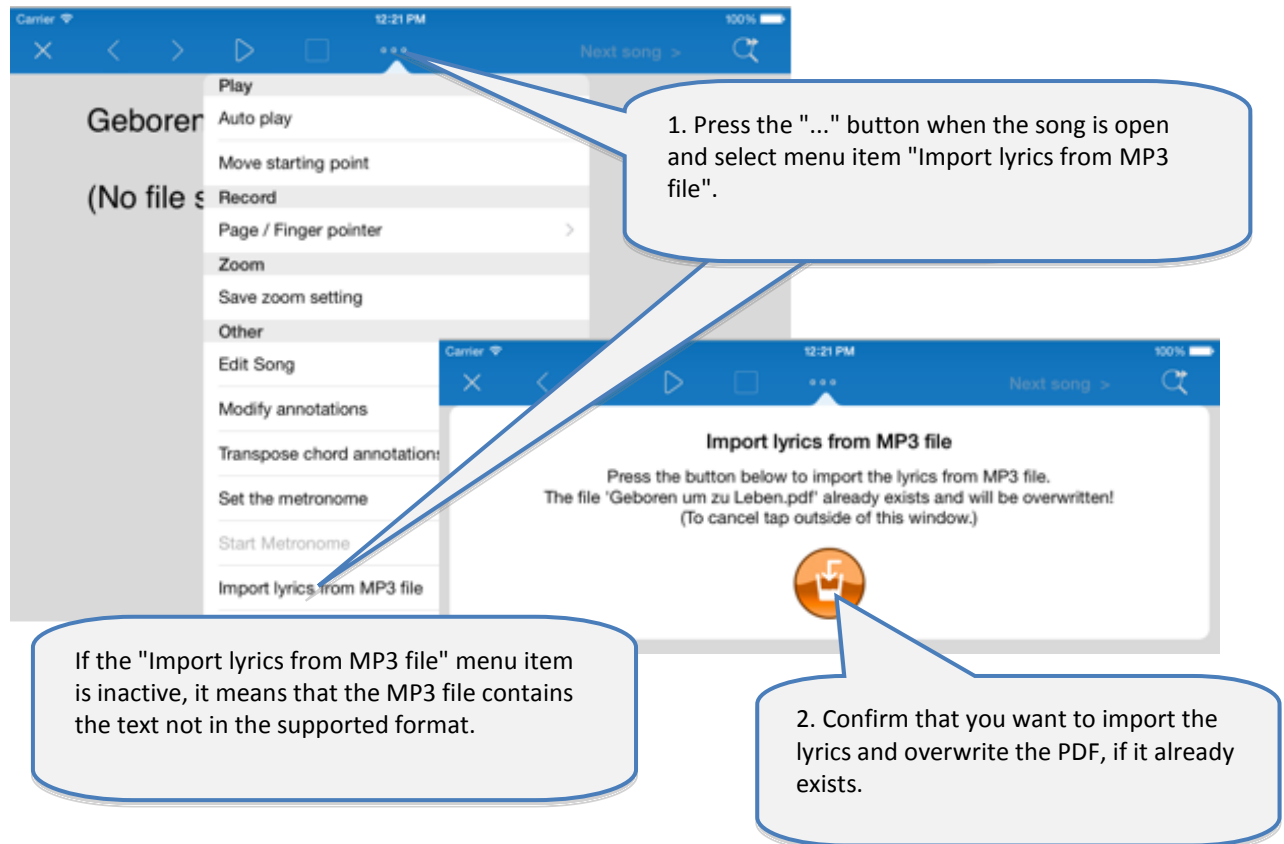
Carrier
12:21 PM
100%
Next song >

Geboren

(No file s

Play
Auto play
Move starting point
Record
Page / Finger pointer
Zoom
Save zoom setting
Other
Edit Song
Modify annotations
Transpose chord annotations
Set the metronome
Start Metronome
Import lyrics from MP3 file

1. Press the "..." button when the song is open and select menu item "Import lyrics from MP3 file".

Carrier
12:21 PM
100%
Next song >

Import lyrics from MP3 file

Press the button below to import the lyrics from MP3 file.
The file 'Geboren um zu Leben.pdf' already exists and will be overwritten!
(To cancel tap outside of this window.)

If the "Import lyrics from MP3 file" menu item is inactive, it means that the MP3 file contains the text not in the supported format.

2. Confirm that you want to import the lyrics and overwrite the PDF, if it already exists.